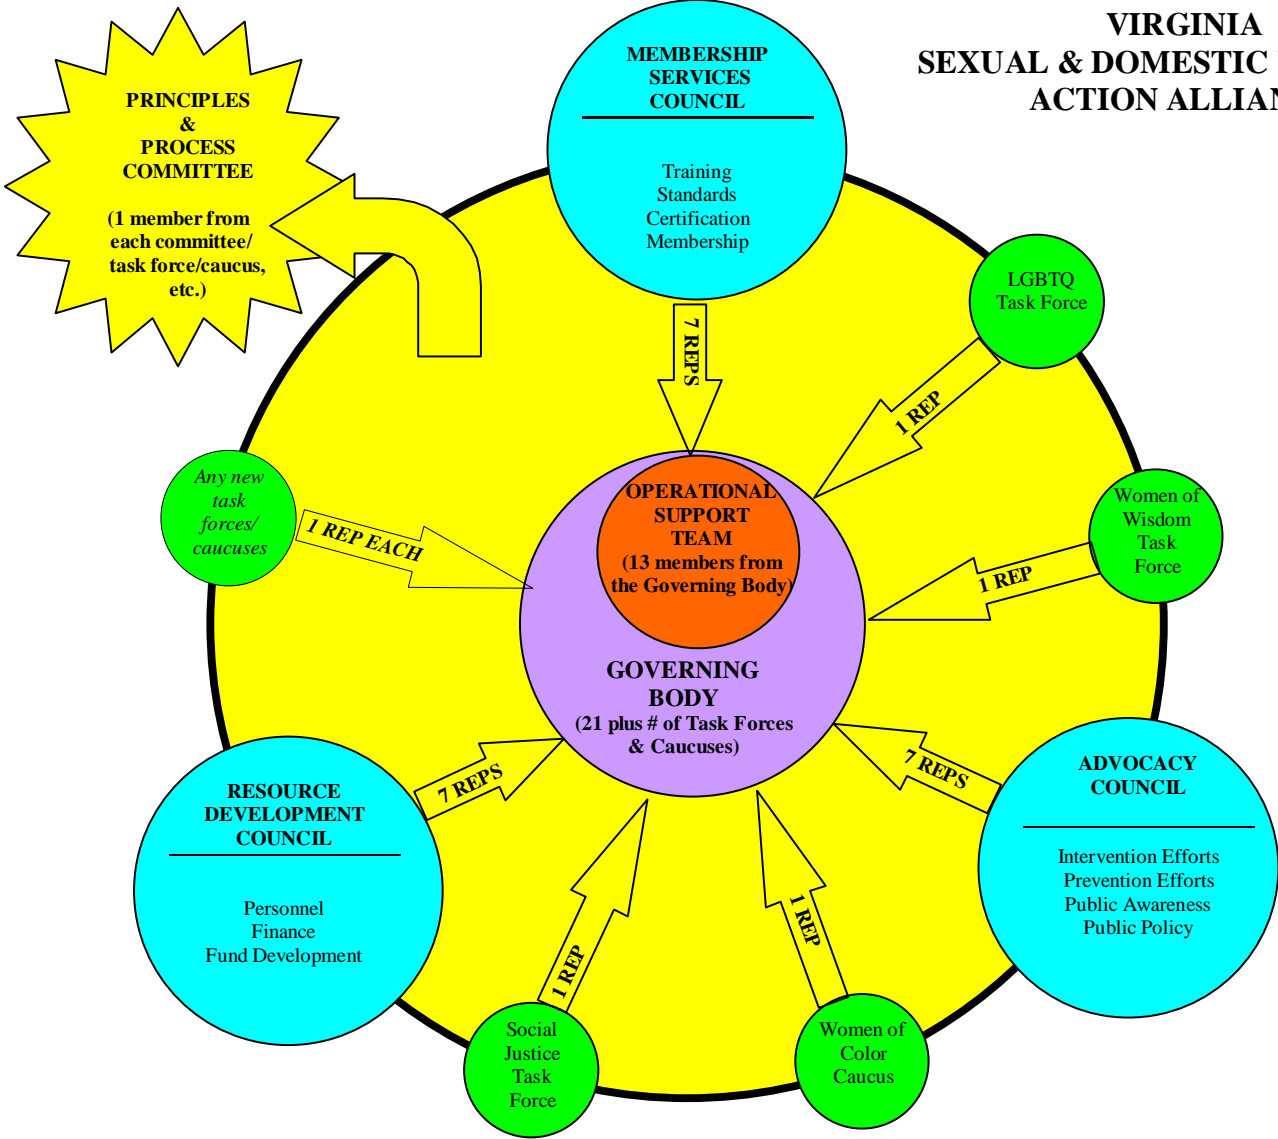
VIRGINIA
SEXUAL & DOMESTIC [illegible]
ACTION ALLIA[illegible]

PRINCIPLES
&
PROCESS
COMMITTEE

(1 member from each committee/ task force/caucus, etc.)

MEMBERSHIP
SERVICES
COUNCIL

Training
Standards
Certification
Membership

7 REPS

LGBTQ
Task Force

1 REP

Any new task forces/ caucuses

1 REP EACH

OPERATIONAL
SUPPORT
TEAM
(13 members from the Governing Body)

Women of Wisdom Task Force

1 REP

GOVERNING
BODY
(21 plus # of Task Forces & Caucuses)

7 REPS

ADVOCACY
COUNCIL

Intervention Efforts
Prevention Efforts
Public Awareness
Public Policy

7 REPS

RESOURCE
DEVELOPMENT
COUNCIL

Personnel
Finance
Fund Development

1 REP

1 REP

Social
Justice
Task
Force

Women of
Color
Caucus